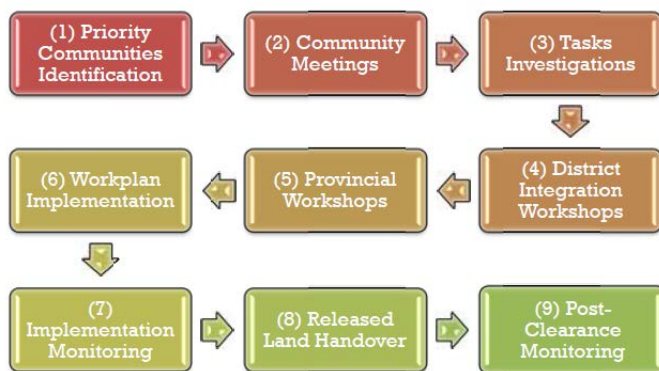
(1) Priority Communities Identification

(2) Community Meetings

(3) Tasks Investigations

(4) District Integration Workshops

(5) Provincial Workshops

(6) Workplan Implementation

(7) Implementation Monitoring

(8) Released Land Handover

(9) Post-Clearance Monitoring